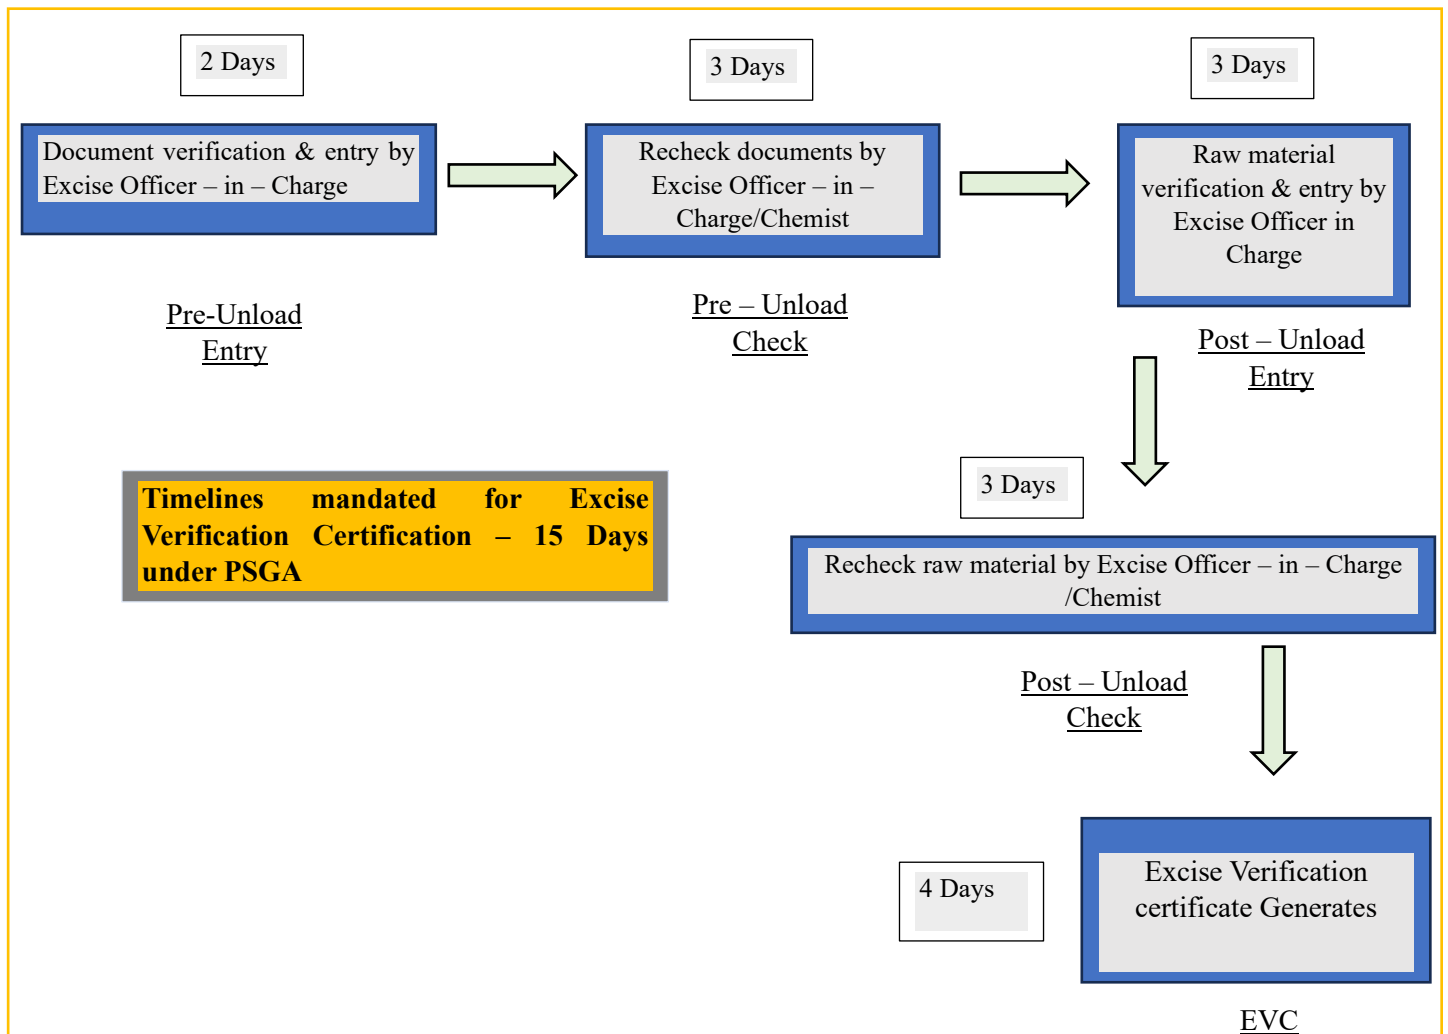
2 Days

Document verification & entry by Excise Officer – in – Charge

Pre-Unload Entry

3 Days

Recheck documents by Excise Officer – in – Charge/Chemist

Pre – Unload Check

3 Days

Raw material verification & entry by Excise Officer in Charge

Post – Unload Entry

Timelines mandated for Excise Verification Certification – 15 Days under PSGA

3 Days

Recheck raw material by Excise Officer – in – Charge /Chemist

Post – Unload Check

4 Days

Excise Verification certificate Generates

EVC